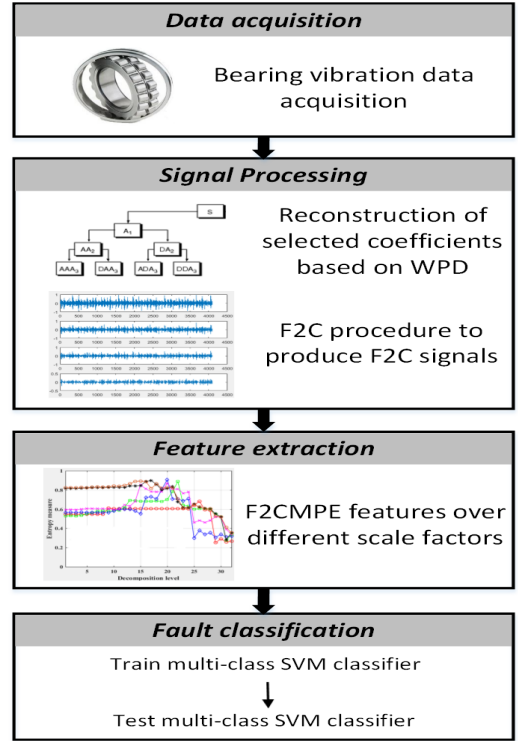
Data acquisition

Bearing vibration data acquisition

Signal Processing

S

$A_1$

$AA_2$

$DA_2$

$AAA_3$

$DAA_3$

$ADA_3$

$DDA_3$

Reconstruction of selected coefficients based on WPD

F2C procedure to produce F2C signals

Feature extraction

Entropy measure

Decomposition level

F2CMPE features over different scale factors

Fault classification

Train multi-class SVM classifier

Test multi-class SVM classifier